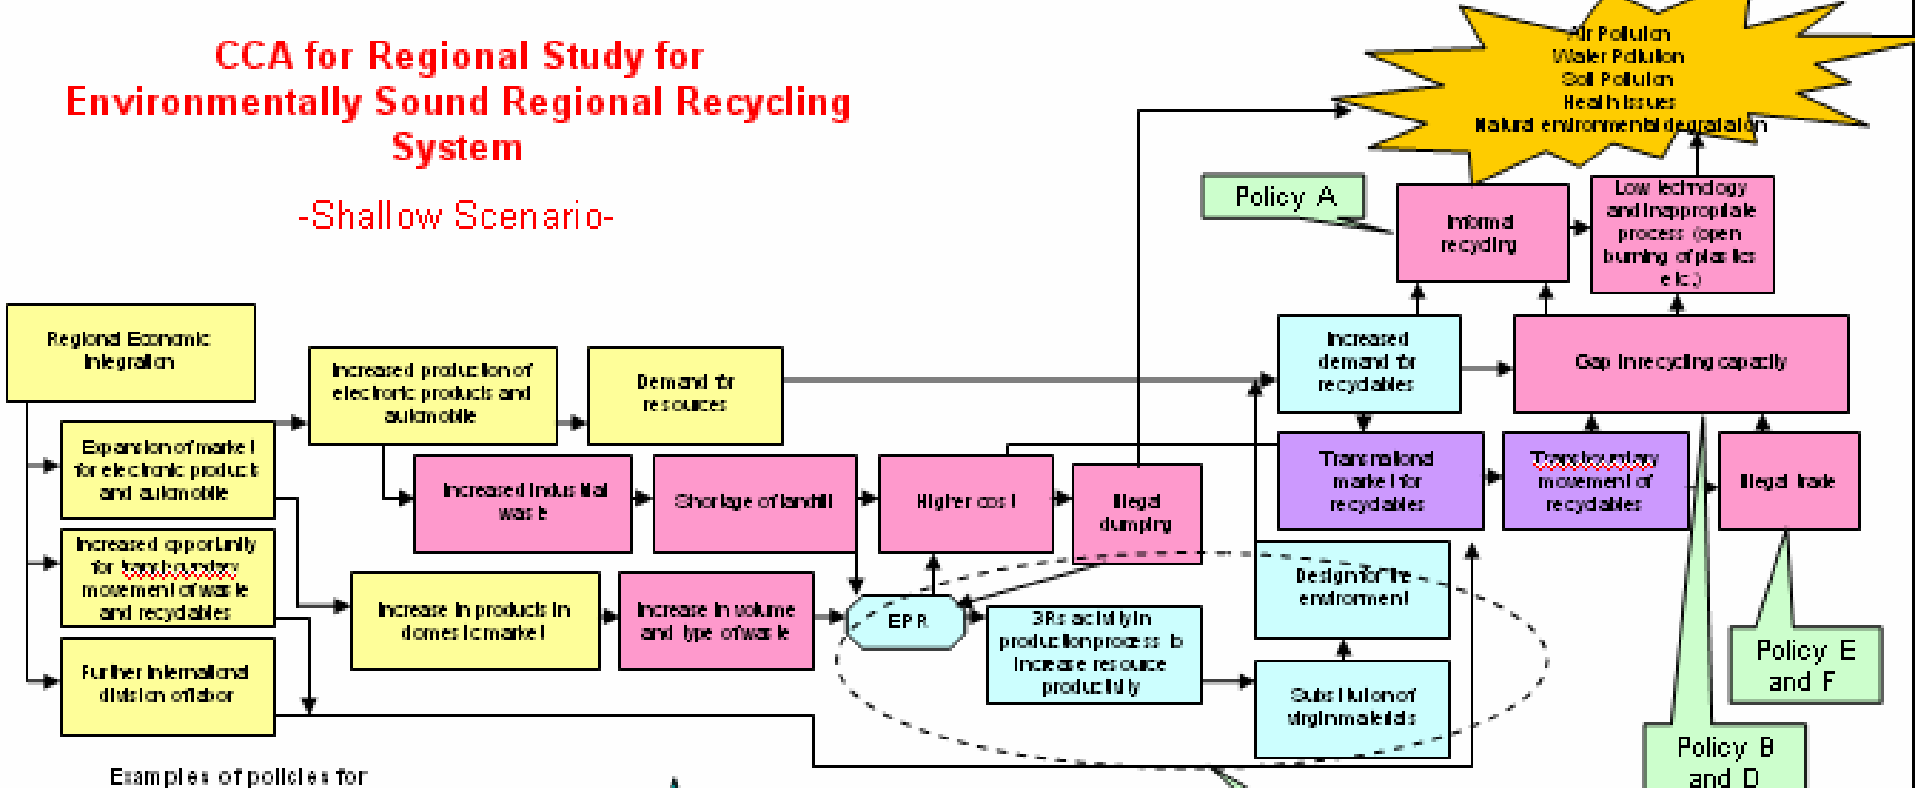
CCA for Regional Study for Environmentally Sound Regional Recycling System

-Shallow Scenario-

Air Pollution
Water Pollution
Soil Pollution
Health Issues
Natural environmental degradation

Policy A

Informal recycling

Low technology and inappropriate process (open burning of plastics etc.)

Regional Economic Integration

Increased production of electronic products and automobile

Demand for resources

Increased demand for recyclables

Gap in recycling capacity

Expansion of market for electronic products and automobile

Increased industrial waste

Shortage of landfill

Higher cost

Illegal dumping

Transnational market for recyclables

Transboundary movement of recyclables

Illegal trade

Increased opportunity for transboundary movement of waste and recyclables

Increase in products in domestic market

Increase in volume and type of waste

EPR

3Rs activity in production process to increase resource productivity

Design for the environment

Substitution of virgin materials

Policy E and F

Further international division of labor

Policy B and D

Examples of policies for